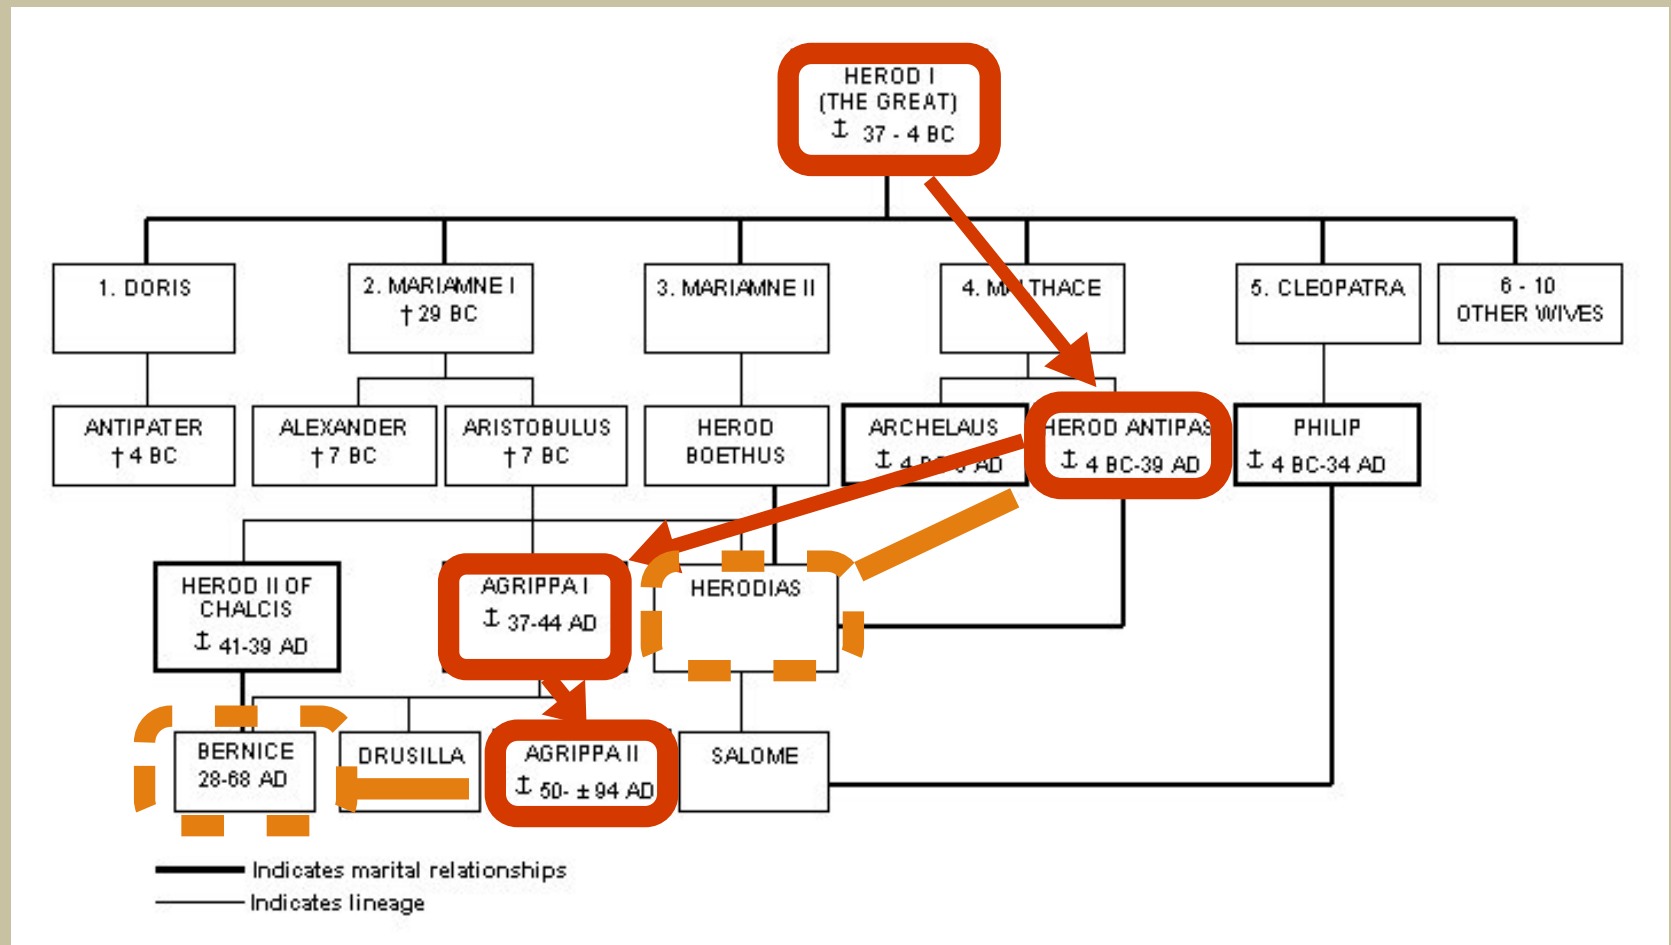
HEROD I
(THE GREAT)
♆ 37 - 4 BC

1. DORIS

2. MARIAMNE I
† 29 BC

3. MARIAMNE II

4. M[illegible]THACE

5. CLEOPATRA

6 - 10
OTHER WIVES

ANTIPATER
† 4 BC

ALEXANDER
† 7 BC

ARISTOBULUS
† 7 BC

HEROD
BOETHUS

ARCHELAUS
♆ 4 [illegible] AD

HEROD ANTIPAS
♆ 4 BC-39 AD

PHILIP
♆ 4 BC-34 AD

HEROD II OF
CHALCIS
♆ 41-39 AD

AGRIPPA I
♆ 37-44 AD

HERODIAS

BERNICE
28-68 AD

DRUSILLA

AGRIPPA II
♆ 50- ± 94 AD

SALOME

Indicates marital relationships
Indicates lineage